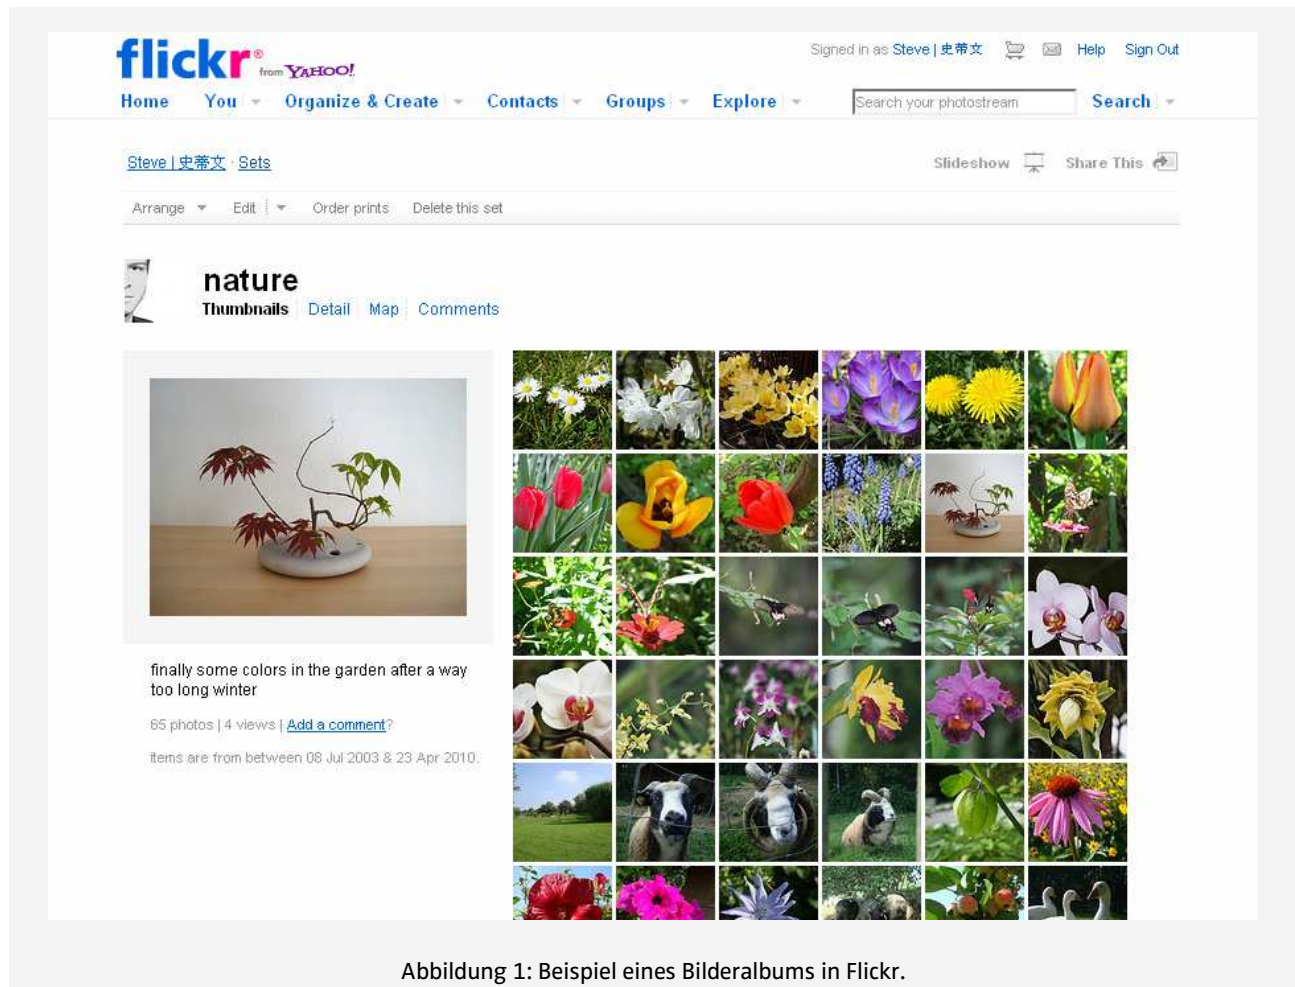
flickr® from YAHOO!

Signed in as Steve | 史蒂文 Help Sign Out

Home You Organize & Create Contacts Groups Explore Search your photostream Search

Steve | 史蒂文 · Sets

Slideshow Share This

Arrange Edit Order prints Delete this set

nature

Thumbnails Detail Map Comments

finally some colors in the garden after a way too long winter

65 photos | 4 views | Add a comment?

Items are from between 08 Jul 2003 & 23 Apr 2010.

Abbildung 1: Beispiel eines Bilderalbums in Flickr.